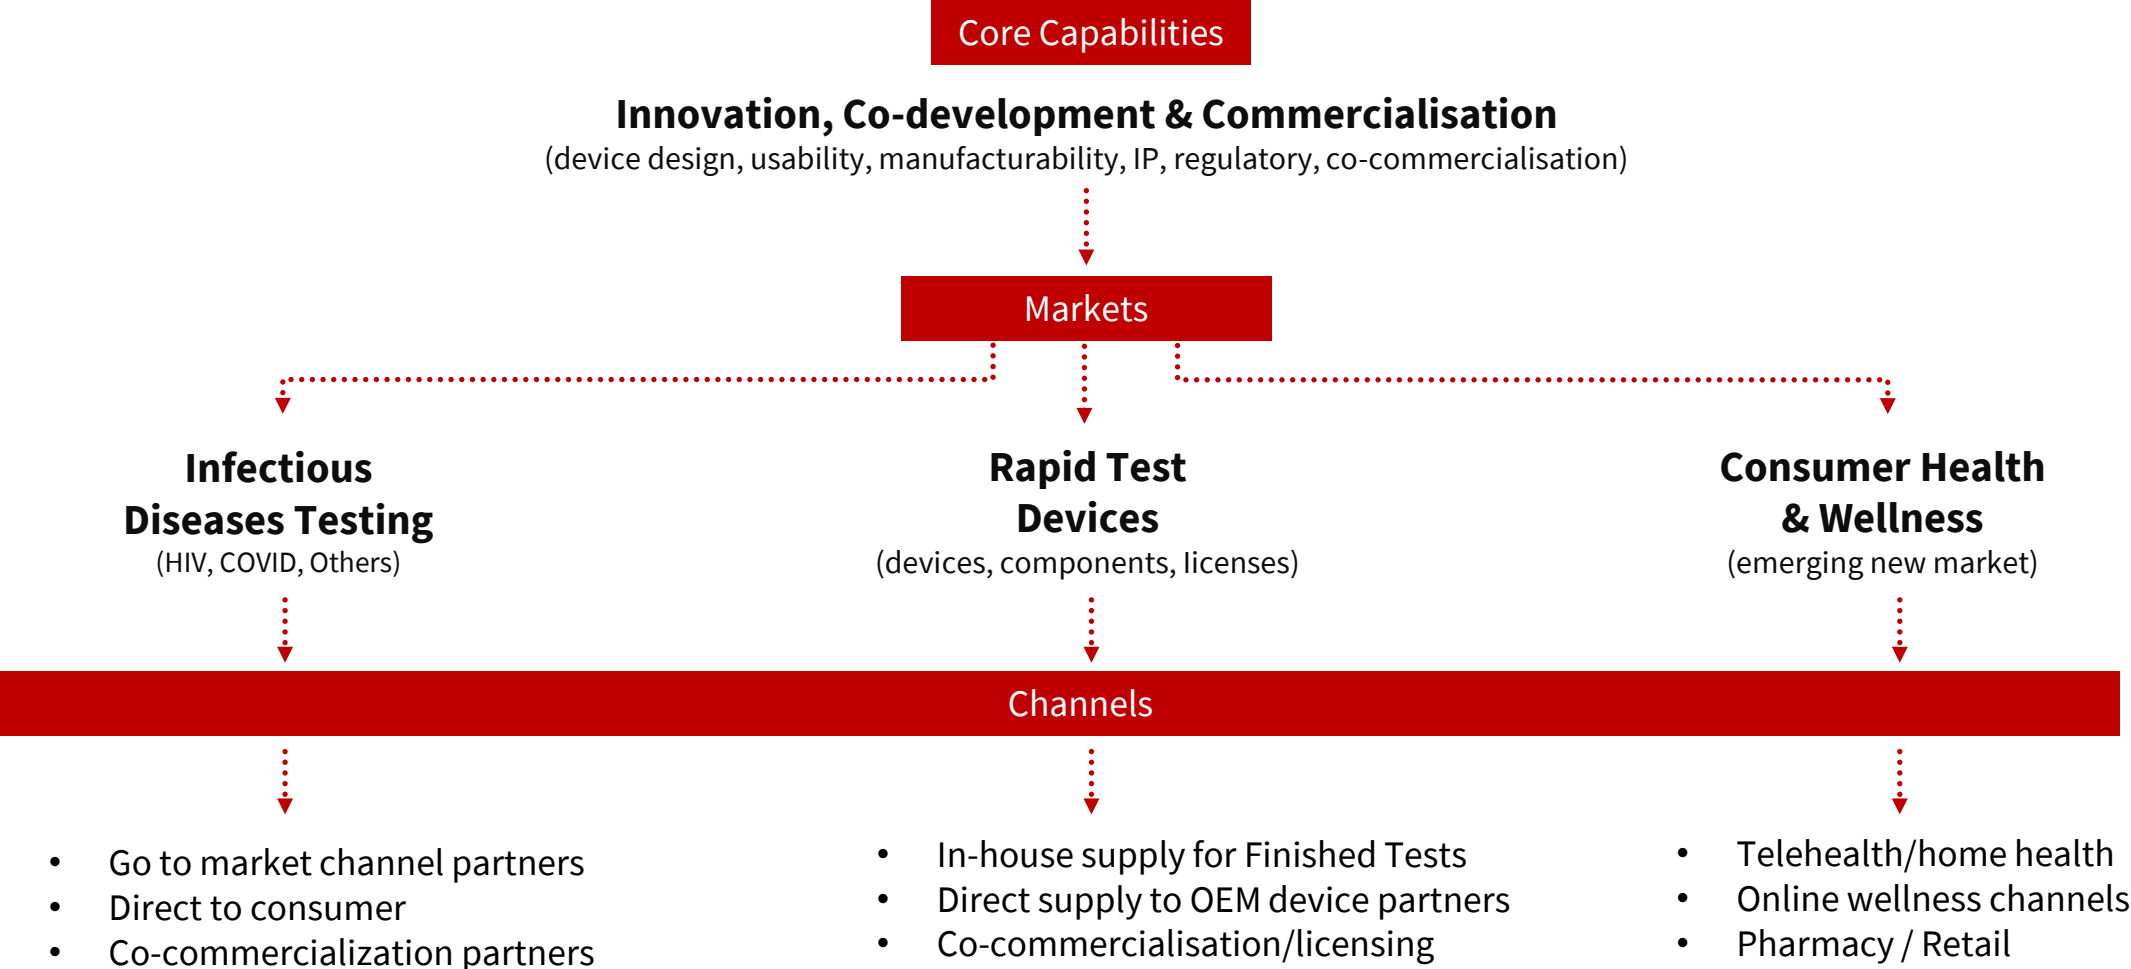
Core Capabilities

Innovation, Co-development & Commercialisation
(device design, usability, manufacturability, IP, regulatory, co-commercialisation)

Markets

Infectious Diseases Testing
(HIV, COVID, Others)

Rapid Test Devices
(devices, components, licenses)

Consumer Health & Wellness
(emerging new market)

Channels

- Go to market channel partners
- Direct to consumer
- Co-commercialization partners

- In-house supply for Finished Tests
- Direct supply to OEM device partners
- Co-commercialisation/licensing

- Telehealth/home health
- Online wellness channels
- Pharmacy / Retail